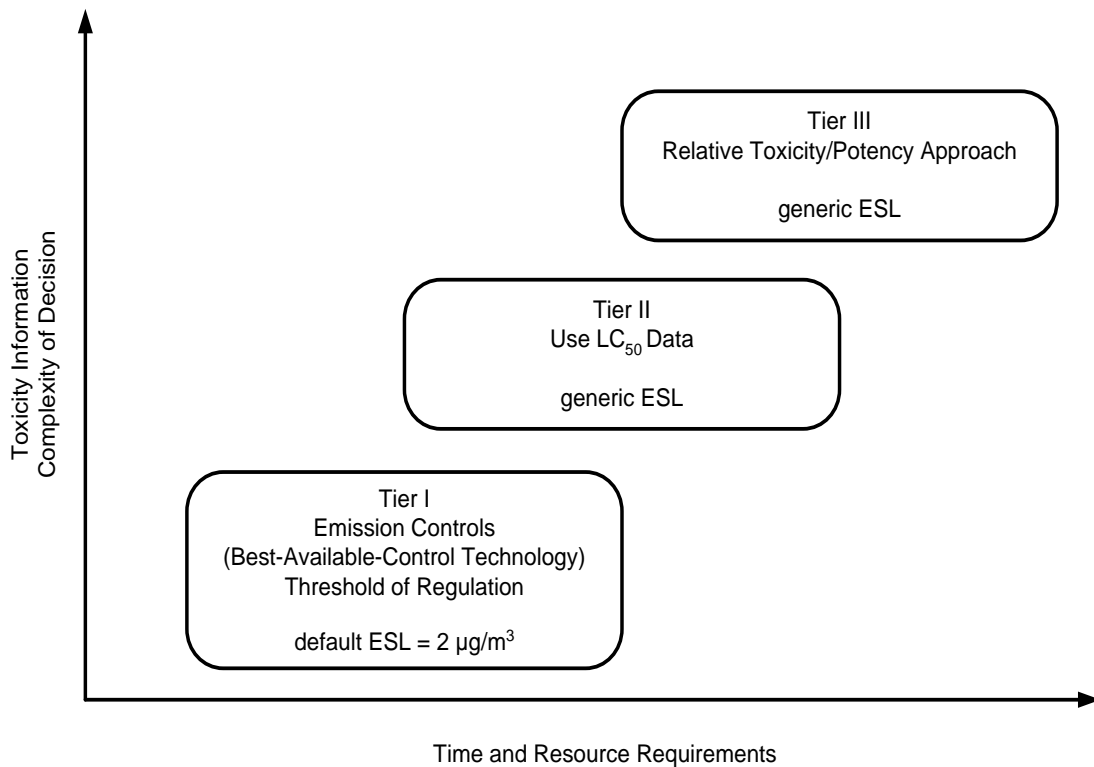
Toxicity Information
Complexity of Decision

Tier III
Relative Toxicity/Potency Approach

generic ESL

Tier II
Use $LC_{50}$ Data

generic ESL

Tier I
Emission Controls
(Best-Available-Control Technology)
Threshold of Regulation

default ESL = 2 $\mu g/m^3$

Time and Resource Requirements